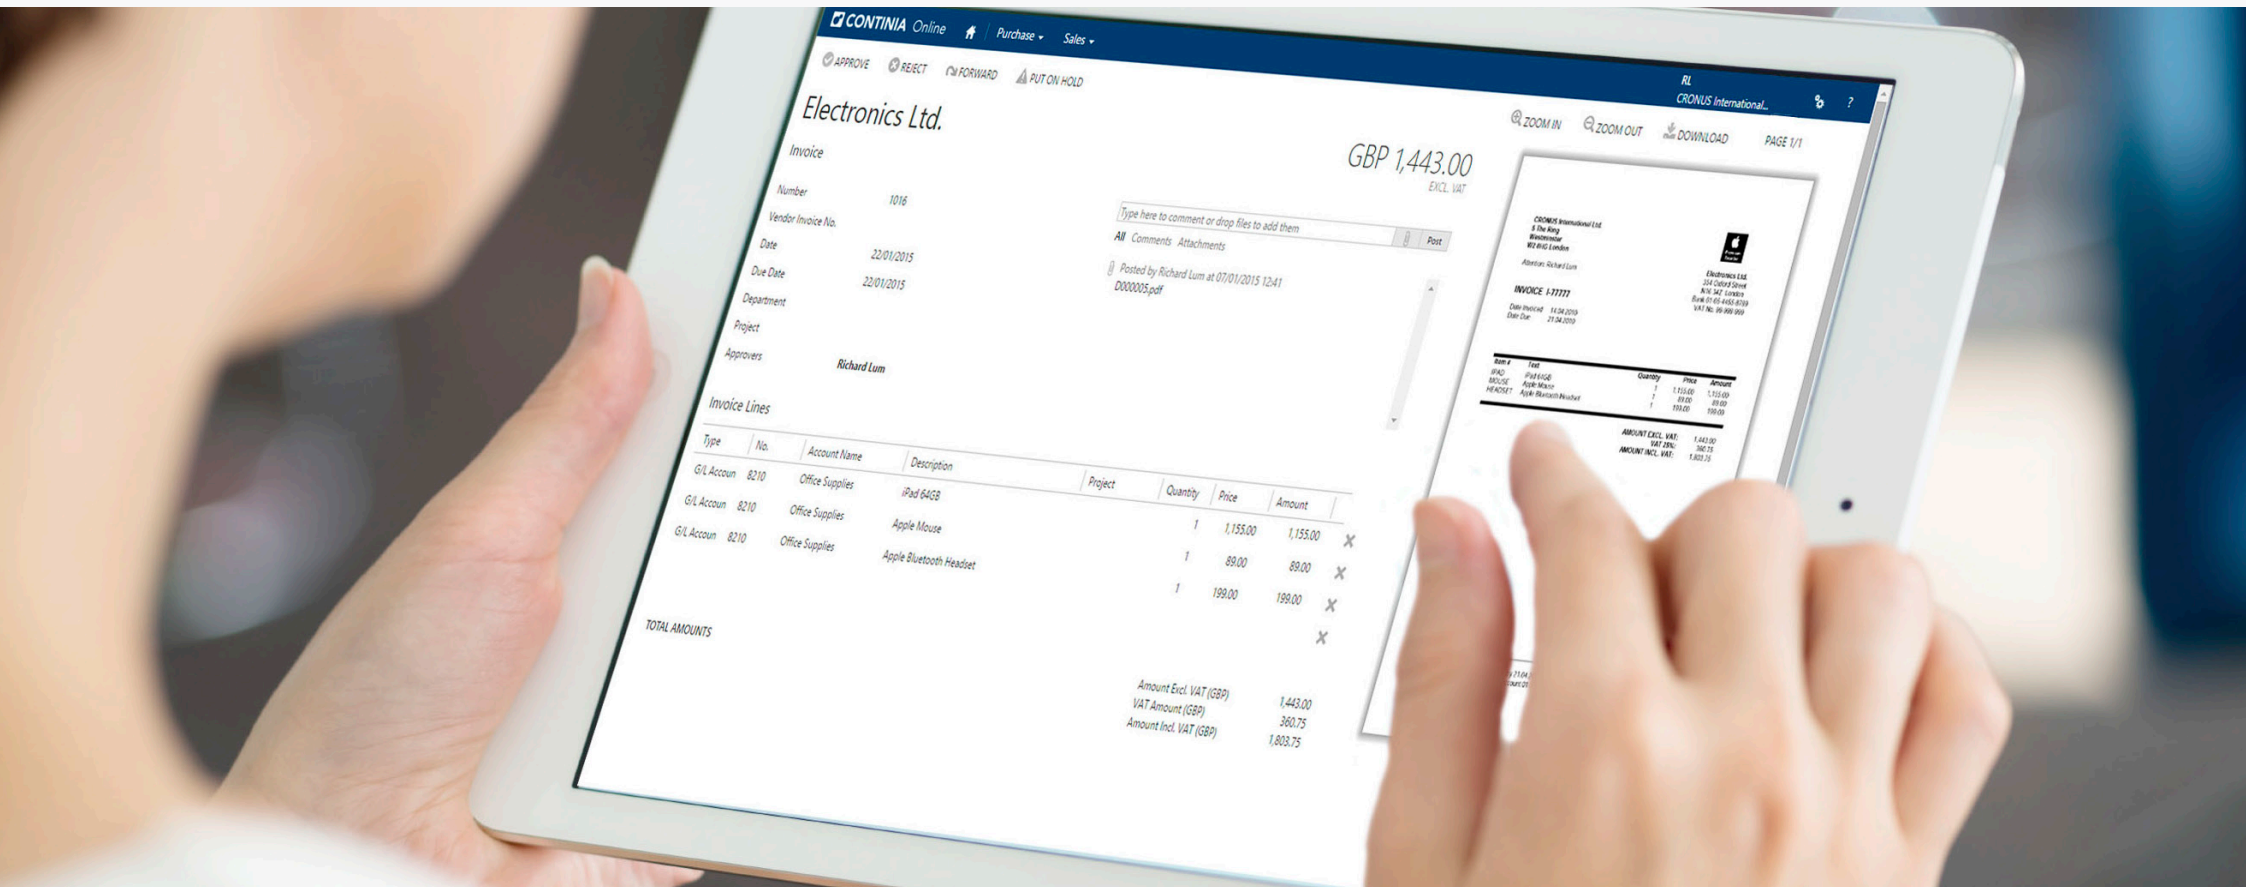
CONTINIA Online Purchase Sales

APPROVE REJECT FORWARD PUT ON HOLD

RL
CRONUS International...

Electronics Ltd.

Invoice

GBP 1,443.00
EXCL. VAT

Number 1016
Vendor Invoice No.
Date 22/01/2015
Due Date 22/01/2015
Department
Project
Approvers Richard Lum

Type here to comment or drop files to add them
Post
All Comments Attachments

Posted by Richard Lum at 07/01/2015 12:41
D000005.pdf

ZOOM IN ZOOM OUT DOWNLOAD PAGE 1/1

CRONUS International Ltd
5 The Ring
Westminster
W2 8HG London

Attention: Richard Lum

INVOICE I-77777

Electronics Ltd.

| Item # | Text | Quantity | Price | Amount |
|---|---|---|---|---|
| IPAD | iPad 64GB | 1 | 1,155.00 | 1,155.00 |
| MOUSE | Apple Mouse | 1 | 89.00 | 89.00 |
| HEADSET | Apple Bluetooth Headset | 1 | 199.00 | 199.00 |

AMOUNT EXCL. VAT 1,443.00
VAT 25% 360.75
AMOUNT INCL. VAT 1,803.75

Invoice Lines

| Type | No. | Account Name | Description | Project | Quantity | Price | Amount |
|---|---|---|---|---|---|---|---|
| G/L Accoun | 8210 | Office Supplies | iPad 64GB | | 1 | 1,155.00 | 1,155.00 |
| G/L Accoun | 8210 | Office Supplies | Apple Mouse | | 1 | 89.00 | 89.00 |
| G/L Accoun | 8210 | Office Supplies | Apple Bluetooth Headset | | 1 | 199.00 | 199.00 |

TOTAL AMOUNTS

Amount Excl. VAT (GBP) 1,443.00
VAT Amount (GBP) 360.75
Amount Incl. VAT (GBP) 1,803.75